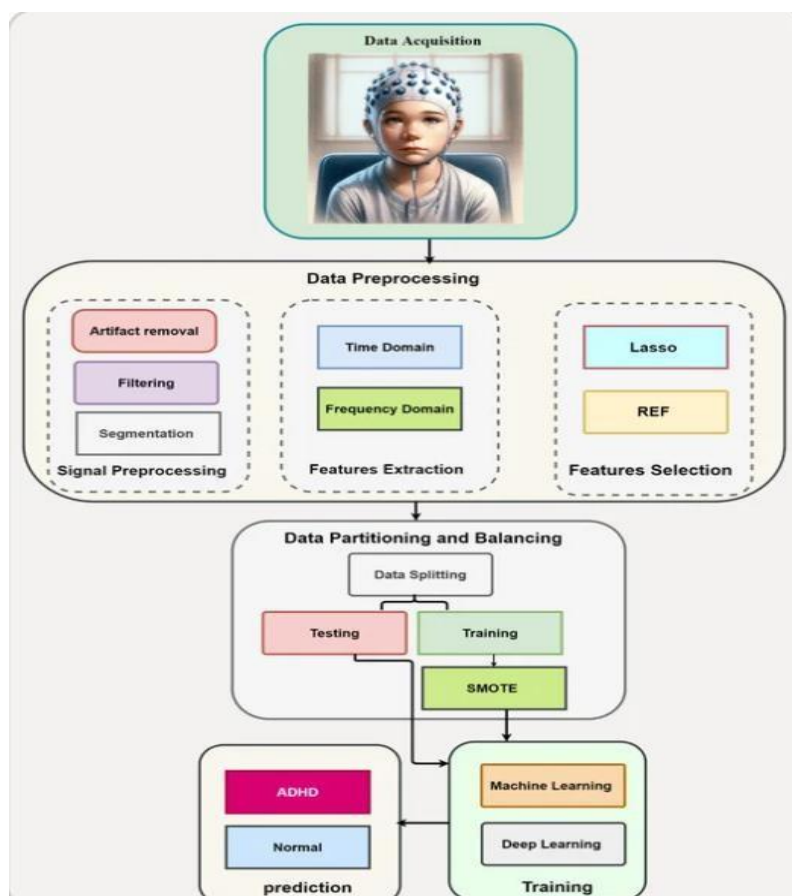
Data Acquisition

Data Preprocessing

Artifact removal

Filtering

Segmentation

Signal Preprocessing

Time Domain

Frequency Domain

Features Extraction

Lasso

REF

Features Selection

Data Partitioning and Balancing

Data Splitting

Testing

Training

SMOTE

ADHD

Normal

prediction

Machine Learning

Deep Learning

Training